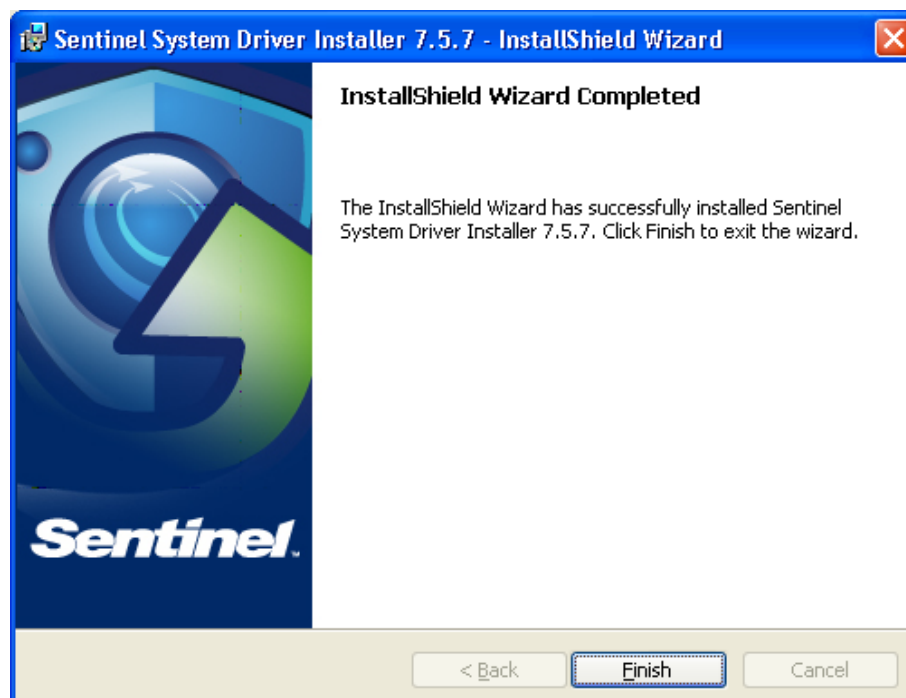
Sentinel System Driver Installer 7.5.7 - InstallShield Wizard

InstallShield Wizard Completed

The InstallShield Wizard has successfully installed Sentinel System Driver Installer 7.5.7. Click Finish to exit the wizard.

Sentinel.

< Back

Finish

Cancel